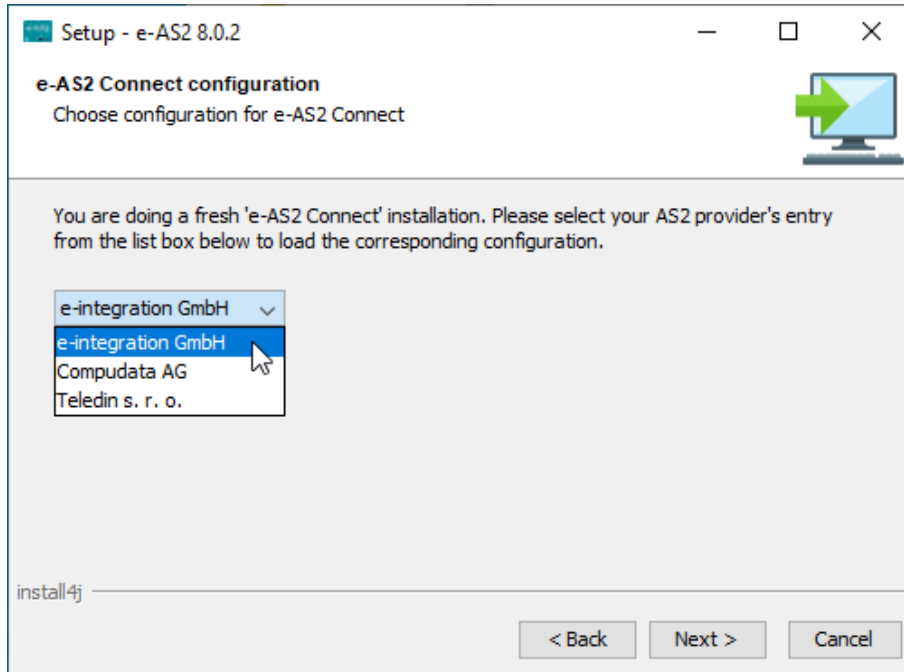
Setup - e-AS2 8.0.2

e-AS2 Connect configuration
Choose configuration for e-AS2 Connect

You are doing a fresh 'e-AS2 Connect' installation. Please select your AS2 provider's entry from the list box below to load the corresponding configuration.

e-integration GmbH
e-integration GmbH
Compudata AG
Teledin s. r. o.

install4j

< Back
Next >
Cancel